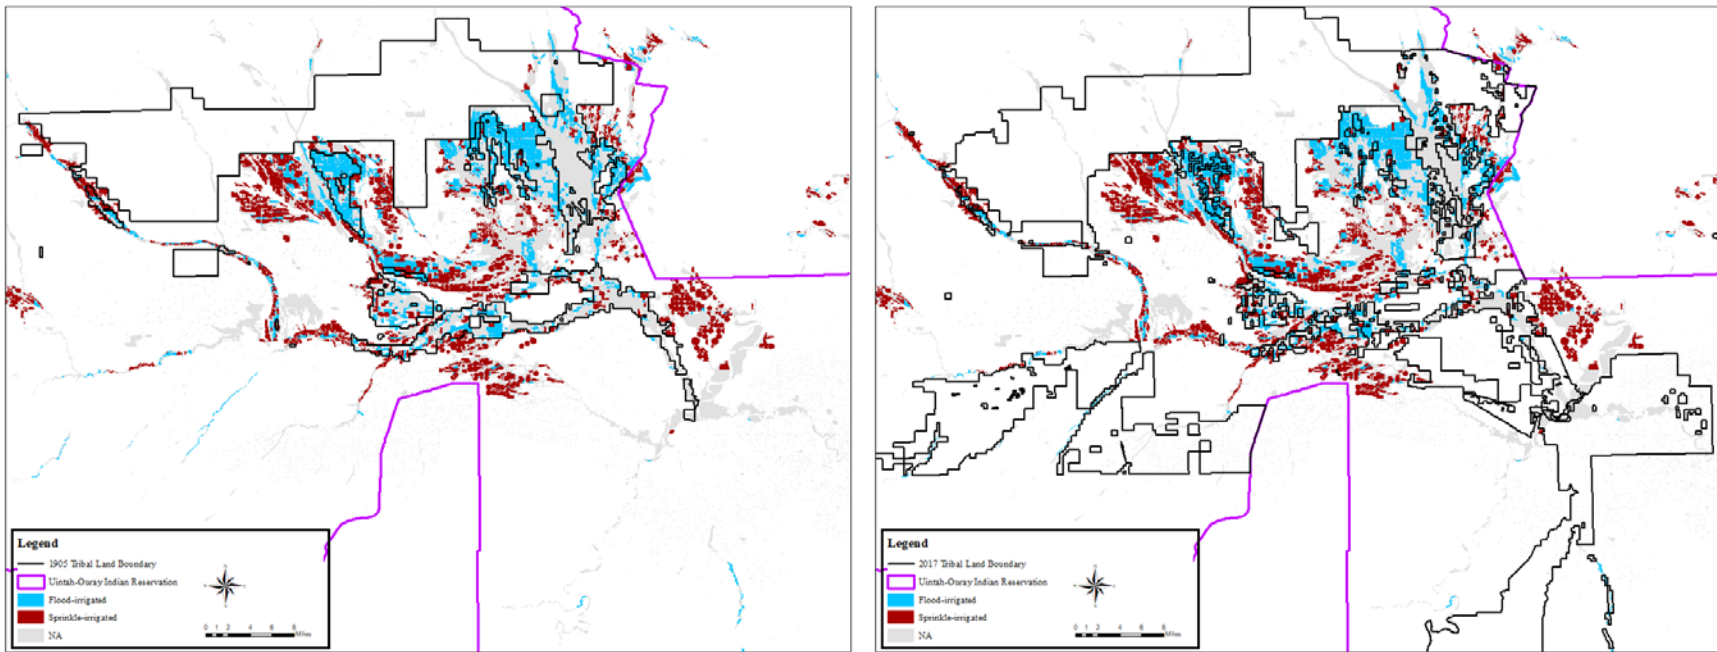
Legend
1905 Tribal Land Boundary
Uintah-Ouray Indian Reservation
Flood-irrigated
Sprinkle-irrigated
NA
0 1 2 4 6 8 Miles

Legend
2017 Tribal Land Boundary
Uintah-Ouray Indian Reservation
Flood-irrigated
Sprinkle-irrigated
NA
0 1 2 4 6 8 Miles